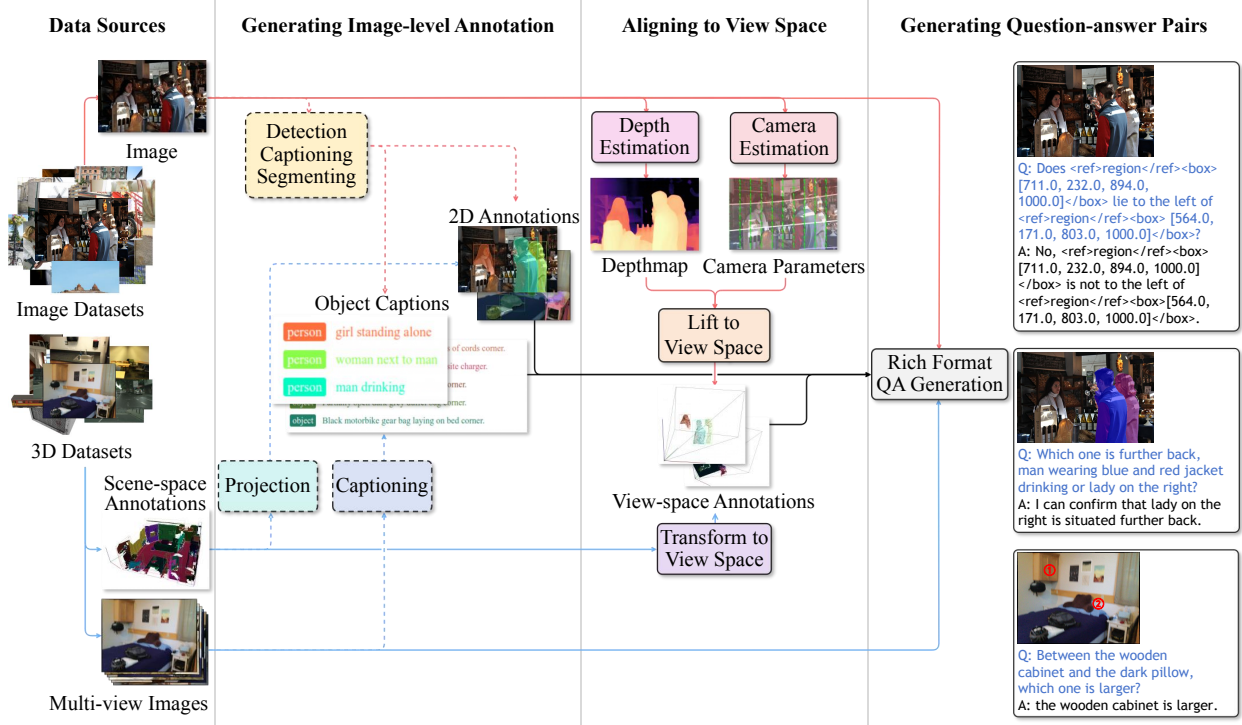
Data Sources

Generating Image-level Annotation

Aligning to View Space

Generating Question-answer Pairs

Image

Image Datasets

3D Datasets

Scene-space Annotations

Multi-view Images

Detection Captioning Segmenting

2D Annotations

Object Captions

person girl standing alone

person woman next to man

person man drinking

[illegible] cords corner.

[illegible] charger.

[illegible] corner.

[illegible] corner.

object Black motorbike gear bag laying on bed corner.

Projection

Captioning

Depth Estimation

Camera Estimation

Depthmap

Camera Parameters

Lift to View Space

View-space Annotations

Transform to View Space

Rich Format QA Generation

Q: Does <ref>region</ref><box>[711.0, 232.0, 894.0, 1000.0]</box> lie to the left of <ref>region</ref><box> [564.0, 171.0, 803.0, 1000.0]</box>?
A: No, <ref>region</ref><box>[711.0, 232.0, 894.0, 1000.0]</box> is not to the left of <ref>region</ref><box>[564.0, 171.0, 803.0, 1000.0]</box>.

Q: Which one is further back, man wearing blue and red jacket drinking or lady on the right?
A: I can confirm that lady on the right is situated further back.

1
2

Q: Between the wooden cabinet and the dark pillow, which one is larger?
A: the wooden cabinet is larger.